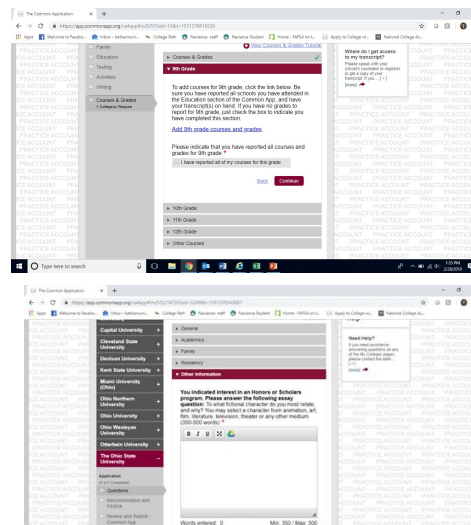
The Common Application × +

https://apply.commonapp.org/CommonApp/...

Apps Welcome to Facebo... Inbox - bethanmurr... College Path Naviance: staff Naviance Student Home - FAFSA on t... Apply to College wi... National College Ad...

Family
Education
Testing
Activities
Writing
Courses & Grades
1 College(s) Require

View Courses & Grades Tutorial

Courses & Grades

9th Grade

To add courses for 9th grade, click the link below. Be sure you have reported all schools you have attended in the Education section of the Common App, and have your transcript(s) on hand. If you have no grades to report for 9th grade, just check the box to indicate you have completed this section.

Add 9th grade courses and grades

Please indicate that you have reported all courses and grades for 9th grade *

I have reported all of my courses for this grade

Back Continue

10th Grade
11th Grade
12th Grade
Other Courses

Where do I get access to my transcript?
Please speak with your school's counselor or registrar to get a copy of your transcript if you ... (+)
[more]

PRACTICE ACCOUNT

Type here to search

1:55 PM
2/28/2019

The Common Application × +

https://apply.commonapp.org/...

Apps Welcome to Facebo... Inbox - bethanmurr... College Path Naviance: staff Naviance Student Home - FAFSA on t... Apply to College wi... National College Ad...

Capital University
Cleveland State University
Denison University
Kent State University
Miami University (Ohio)
Ohio Northern University
Ohio University
Ohio Wesleyan University
Otterbein University
The Ohio State University

Application
0 of 3 Completed
Questions
Recommenders and FERPA
Review and Submit - Common App

General
Academics
Family
Residency
Other information

You indicated interest in an Honors or Scholars program. Please answer the following essay question. To what fictional character do you most relate, and why? You may select a character from animation, art, film, literature, television, theater or any other medium. (350-500 words) *

B I U

Words entered: 0     Min: 350 / Max: 500

Need Help?
If you need assistance answering questions on any of the My Colleges pages, please contact the admi... (+)
[more]

PRACTICE ACCOUNT